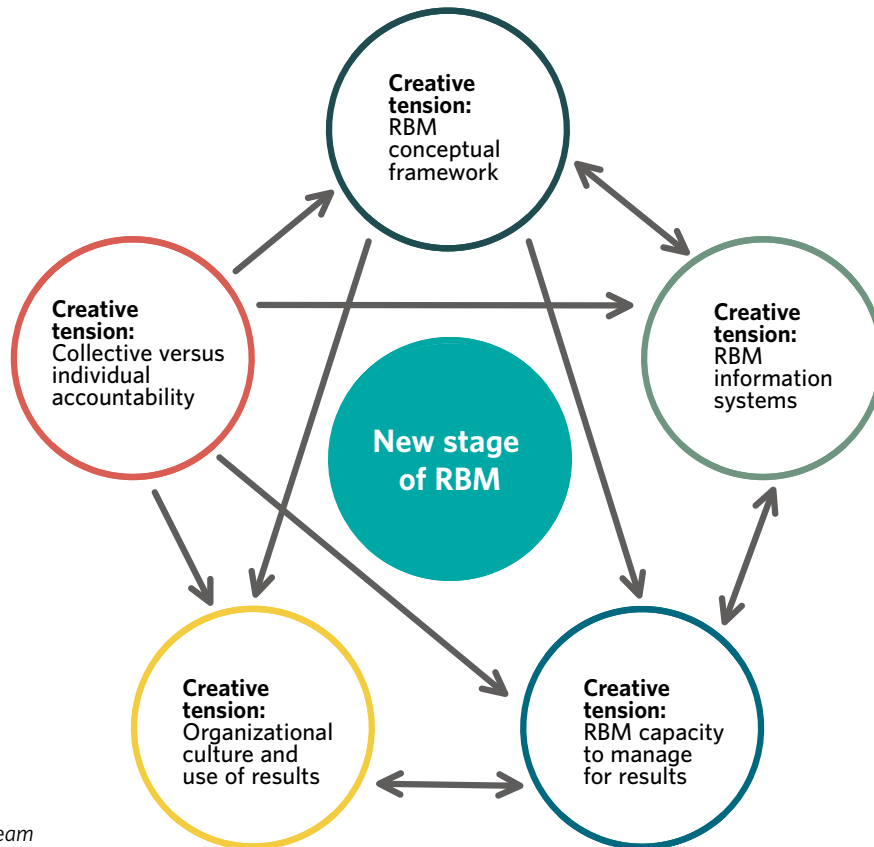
Creative tension: RBM conceptual framework

Creative tension: Collective versus individual accountability

Creative tension: RBM information systems

New stage of RBM

Creative tension: Organizational culture and use of results

Creative tension: RBM capacity to manage for results

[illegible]eam